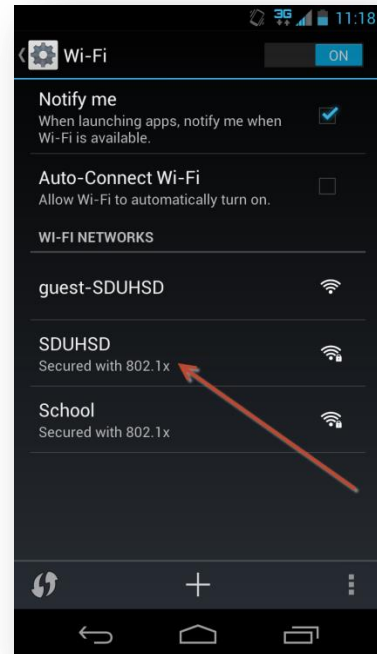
3G 11:18

Wi-Fi ON

Notify me
When launching apps, notify me when Wi-Fi is available.

Auto-Connect Wi-Fi
Allow Wi-Fi to automatically turn on.

WI-FI NETWORKS

guest-SDUHSD

SDUHSD
Secured with 802.1x

School
Secured with 802.1x